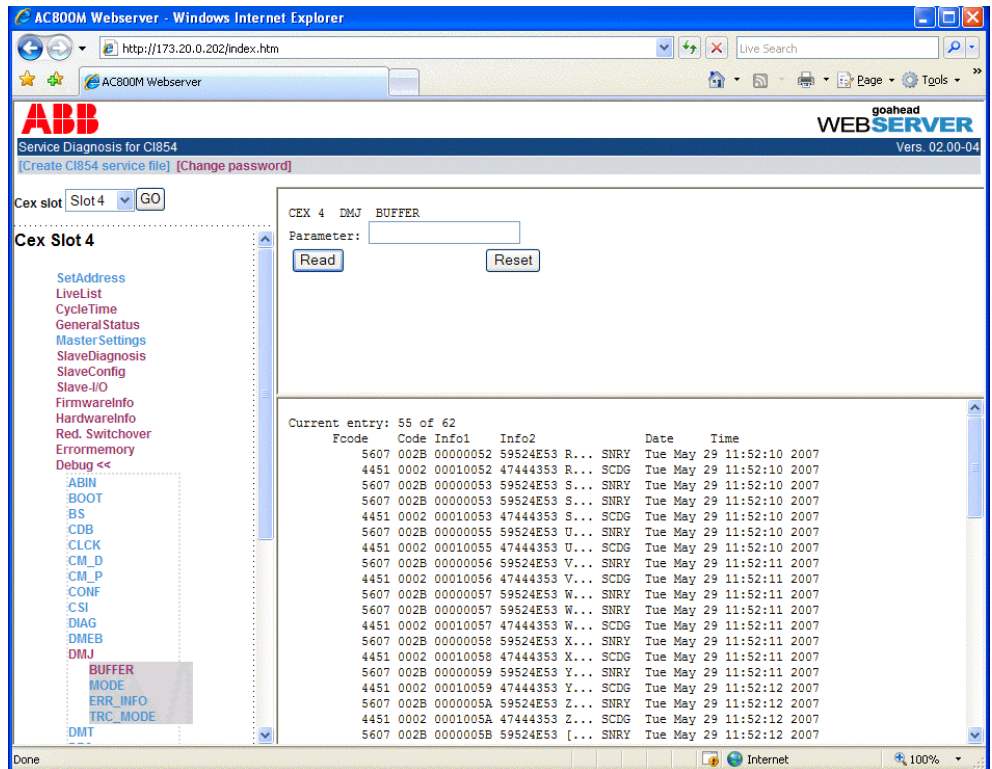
AC800M Webserver - Windows Internet Explorer

http://173.20.0.202/index.htm

Live Search

AC800M Webserver

Page · Tools ·

ABB

goahead WEBSERVER

Service Diagnosis for CI854

Vers. 02.00-04

[Create CI854 service file] [Change password]

Cex slot Slot 4 GO

Cex Slot 4

SetAddress
LiveList
CycleTime
GeneralStatus
MasterSettings
SlaveDiagnosis
SlaveConfig
Slave-I/O
FirmwareInfo
HardwareInfo
Red. Switchover
Errormemory
Debug <<
ABIN
BOOT
BS
CDB
CLCK
CM_D
CM_P
CONF
CSI
DIAG
DMEB
DMJ
BUFFER
MODE
ERR_INFO
TRC_MODE
DMT

CEX 4 DMJ BUFFER

Parameter:

Read Reset

Current entry: 55 of 62

| Fcode | Code | Info1 | Info2 | | | Date | Time |
|---|---|---|---|---|---|---|---|
| 5607 | 002B | 00000052 | 59524E53 | R... | SNRY | Tue May 29 | 11:52:10 2007 |
| 4451 | 0002 | 00010052 | 47444353 | R... | SCDG | Tue May 29 | 11:52:10 2007 |
| 5607 | 002B | 00000053 | 59524E53 | S... | SNRY | Tue May 29 | 11:52:10 2007 |
| 5607 | 002B | 00000053 | 59524E53 | S... | SNRY | Tue May 29 | 11:52:10 2007 |
| 4451 | 0002 | 00010053 | 47444353 | S... | SCDG | Tue May 29 | 11:52:10 2007 |
| 5607 | 002B | 00000055 | 59524E53 | U... | SNRY | Tue May 29 | 11:52:10 2007 |
| 4451 | 0002 | 00010055 | 47444353 | U... | SCDG | Tue May 29 | 11:52:10 2007 |
| 5607 | 002B | 00000056 | 59524E53 | V... | SNRY | Tue May 29 | 11:52:11 2007 |
| 4451 | 0002 | 00010056 | 47444353 | V... | SCDG | Tue May 29 | 11:52:11 2007 |
| 5607 | 002B | 00000057 | 59524E53 | W... | SNRY | Tue May 29 | 11:52:11 2007 |
| 5607 | 002B | 00000057 | 59524E53 | W... | SNRY | Tue May 29 | 11:52:11 2007 |
| 4451 | 0002 | 00010057 | 47444353 | W... | SCDG | Tue May 29 | 11:52:11 2007 |
| 5607 | 002B | 00000058 | 59524E53 | X... | SNRY | Tue May 29 | 11:52:11 2007 |
| 4451 | 0002 | 00010058 | 47444353 | X... | SCDG | Tue May 29 | 11:52:11 2007 |
| 5607 | 002B | 00000059 | 59524E53 | Y... | SNRY | Tue May 29 | 11:52:11 2007 |
| 4451 | 0002 | 00010059 | 47444353 | Y... | SCDG | Tue May 29 | 11:52:12 2007 |
| 5607 | 002B | 0000005A | 59524E53 | Z... | SNRY | Tue May 29 | 11:52:12 2007 |
| 4451 | 0002 | 0001005A | 47444353 | Z... | SCDG | Tue May 29 | 11:52:12 2007 |
| 5607 | 002B | 0000005B | 59524E53 | [... | SNRY | Tue May 29 | 11:52:12 2007 |

Done

Internet

100%